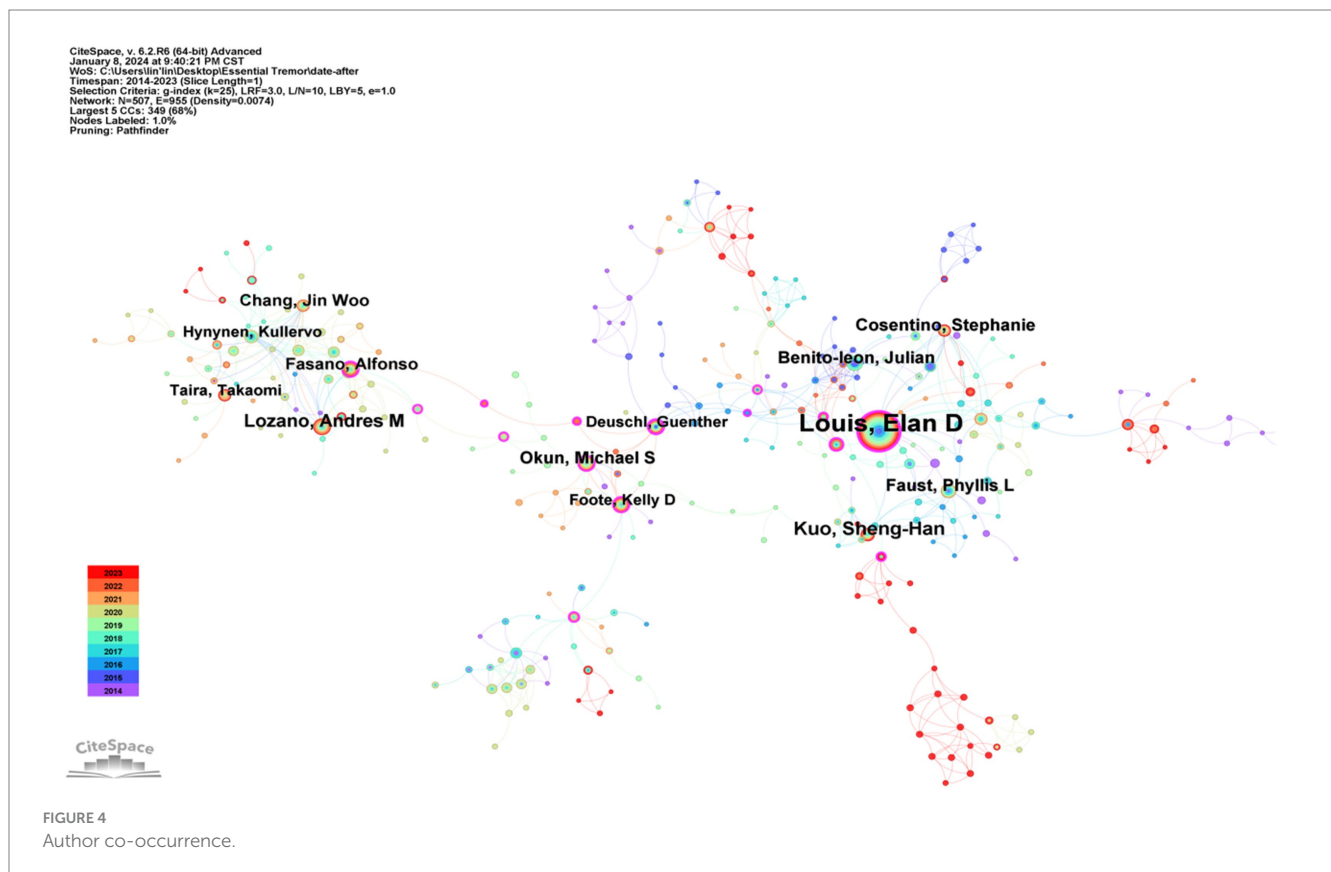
CiteSpace, v. 6.2.R6 (64-bit) Advanced
January 8, 2024 at 9:40:21 PM CST
WoS: C:\Users\lin'lin\Desktop\Essential Tremor\date-after
Timespan: 2014-2023 (Slice Length=1)
Selection Criteria: g-index (k=25), LRF=3.0, L/N=10, LBY=5, e=1.0
Network: N=507, E=955 (Density=0.0074)
Largest 5 CCs: 349 (68%)
Nodes Labeled: 1.0%
Pruning: Pathfinder

Chang, Jin Woo
Hynynen, Kullervo
Fasano, Alfonso
Taira, Takaomi
Lozano, Andres M
Deuschl, Guenther
Okun, Michael S
Foote, Kelly D
Cosentino, Stephanie
Benito-leon, Julian
Louis, Elan D
Faust, Phyllis L
Kuo, Sheng-Han

2023
2022
2021
2020
2019
2018
2017
2016
2015
2014

CiteSpace

FIGURE 4
Author co-occurrence.